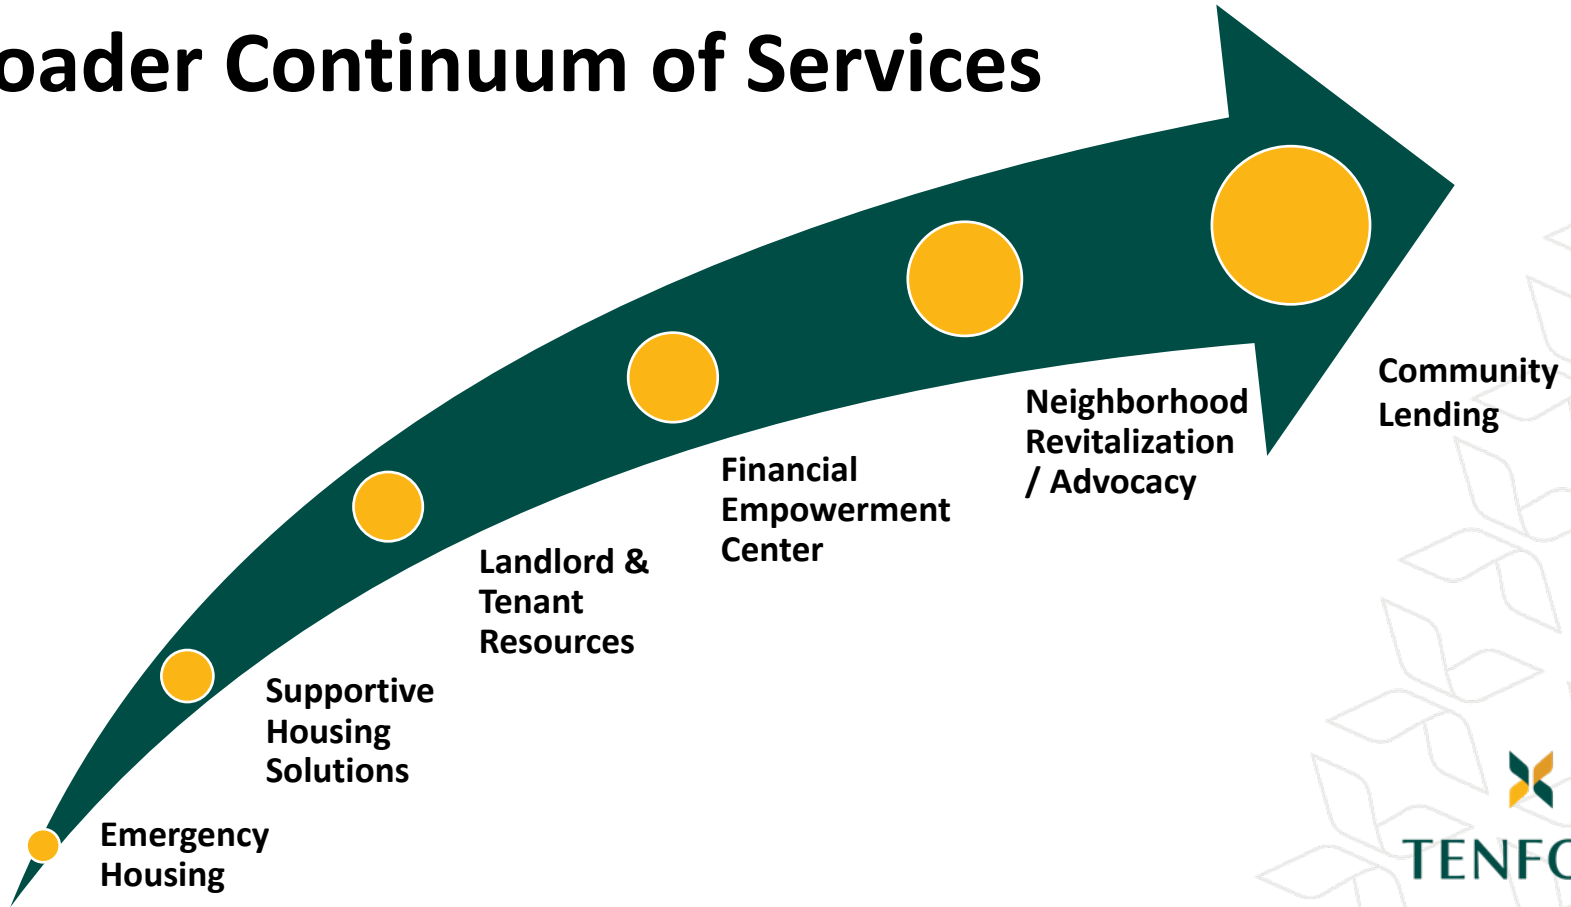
oader Continuum of Services

Emergency Housing

Supportive Housing Solutions

Landlord & Tenant Resources

Financial Empowerment Center

Neighborhood Revitalization / Advocacy

Community Lending

TENFC